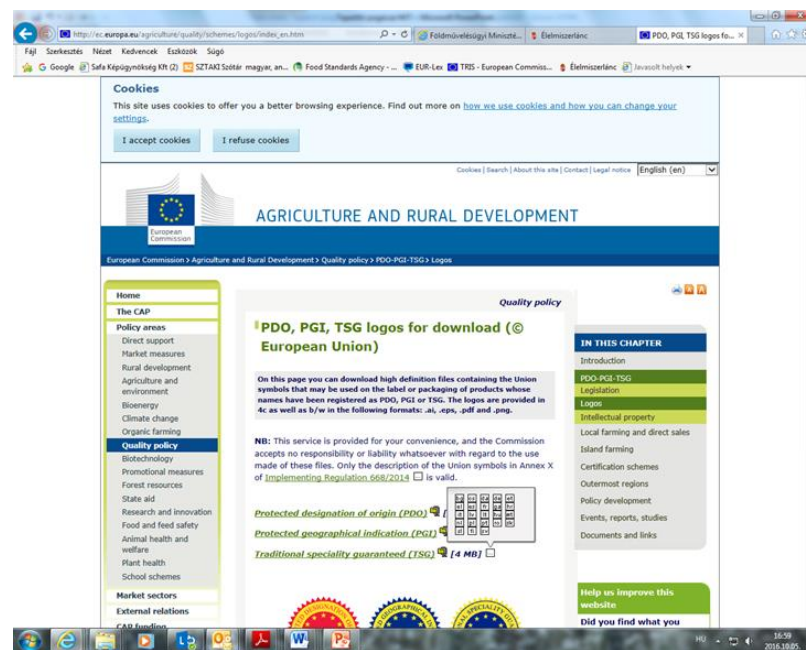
http://ec.europa.eu/agriculture/quality/schemes/logos/index_en.htm

Földművelésügyi Miniszté... | Élelmiszerlánc | PDO, PGI, TSG logos fo... ×

Fájl Szerkesztés Nézet Kedvencek Eszközök Súgó

Google | Safa Képügynökség Kft (2) | SZTAKI Szótár magyar, an... | Food Standards Agency - ... | EUR-Lex | TRIS - European Commiss... | Élelmiszerlánc | Javasolt helyek

Cookies

This site uses cookies to offer you a better browsing experience. Find out more on how we use cookies and how you can change your settings.

I accept cookies | I refuse cookies

Cookies | Search | About this site | Contact | Legal notice | English (en)

European Commission

AGRICULTURE AND RURAL DEVELOPMENT

European Commission > Agriculture and Rural Development > Quality policy > PDO-PGI-TSG > Logos

Home
The CAP
Policy areas
Direct support
Market measures
Rural development
Agriculture and environment
Bioenergy
Climate change
Organic farming
Quality policy
Biotechnology
Promotional measures
Forest resources
State aid
Research and innovation
Food and feed safety
Animal health and welfare
Plant health
School schemes
Market sectors
External relations
CAP funding

Quality policy

PDO, PGI, TSG logos for download (© European Union)

On this page you can download high definition files containing the Union symbols that may be used on the label or packaging of products whose names have been registered as PDO, PGI or TSG. The logos are provided in 4c as well as b/w in the following formats: .ai, .eps, .pdf and .png.

NB: This service is provided for your convenience, and the Commission accepts no responsibility or liability whatsoever with regard to the use made of these files. Only the description of the Union symbols in Annex X of Implementing Regulation 668/2014 is valid.

Protected designation of origin (PDO)

Protected geographical indication (PGI)

Traditional speciality guaranteed (TSG) [4 MB]

bg cs da de et
el en es fr hr
it lv lt hu mt
nl pl pt ro sk
sl fi sv

IN THIS CHAPTER
Introduction
PDO-PGI-TSG
Legislation
Logos
Intellectual property
Local farming and direct sales
Island farming
Certification schemes
Outermost regions
Policy development
Events, reports, studies
Documents and links

Help us improve this website
Did you find what you

HU 16:59 2016.10.05.